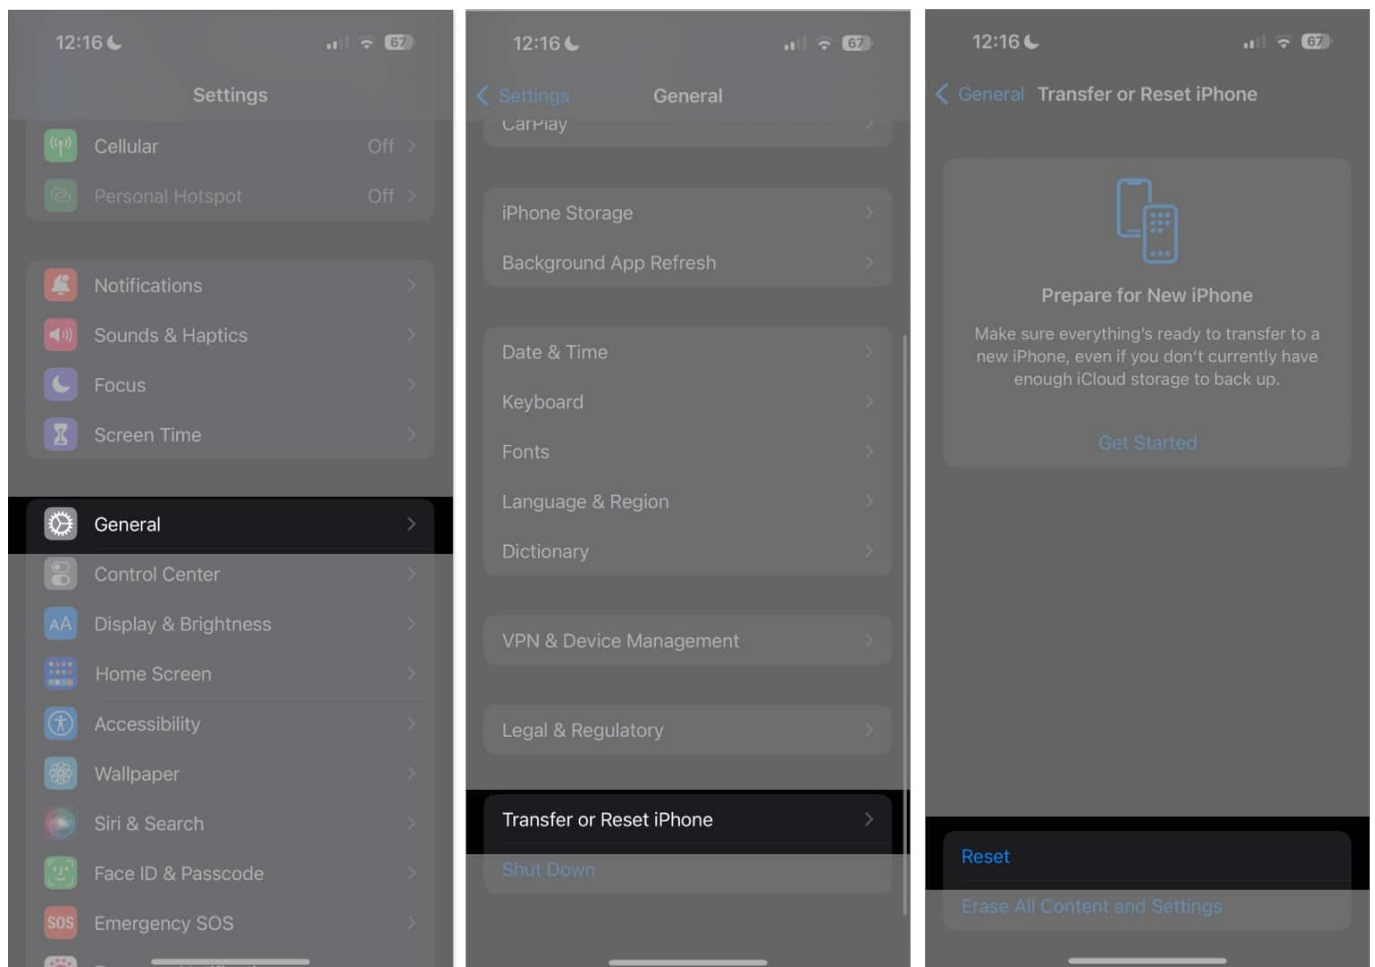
12:16 67

Settings

Cellular Off

Personal Hotspot Off

Notifications

Sounds & Haptics

Focus

Screen Time

General

Control Center

Display & Brightness

Home Screen

Accessibility

Wallpaper

Siri & Search

Face ID & Passcode

SOS Emergency SOS

12:16 67

Settings General

CarPlay

iPhone Storage

Background App Refresh

Date & Time

Keyboard

Fonts

Language & Region

Dictionary

VPN & Device Management

Legal & Regulatory

Transfer or Reset iPhone

Shut Down

12:16 67

General Transfer or Reset iPhone

Prepare for New iPhone

Make sure everything's ready to transfer to a new iPhone, even if you don't currently have enough iCloud storage to back up.

Get Started

Reset

Erase All Content and Settings